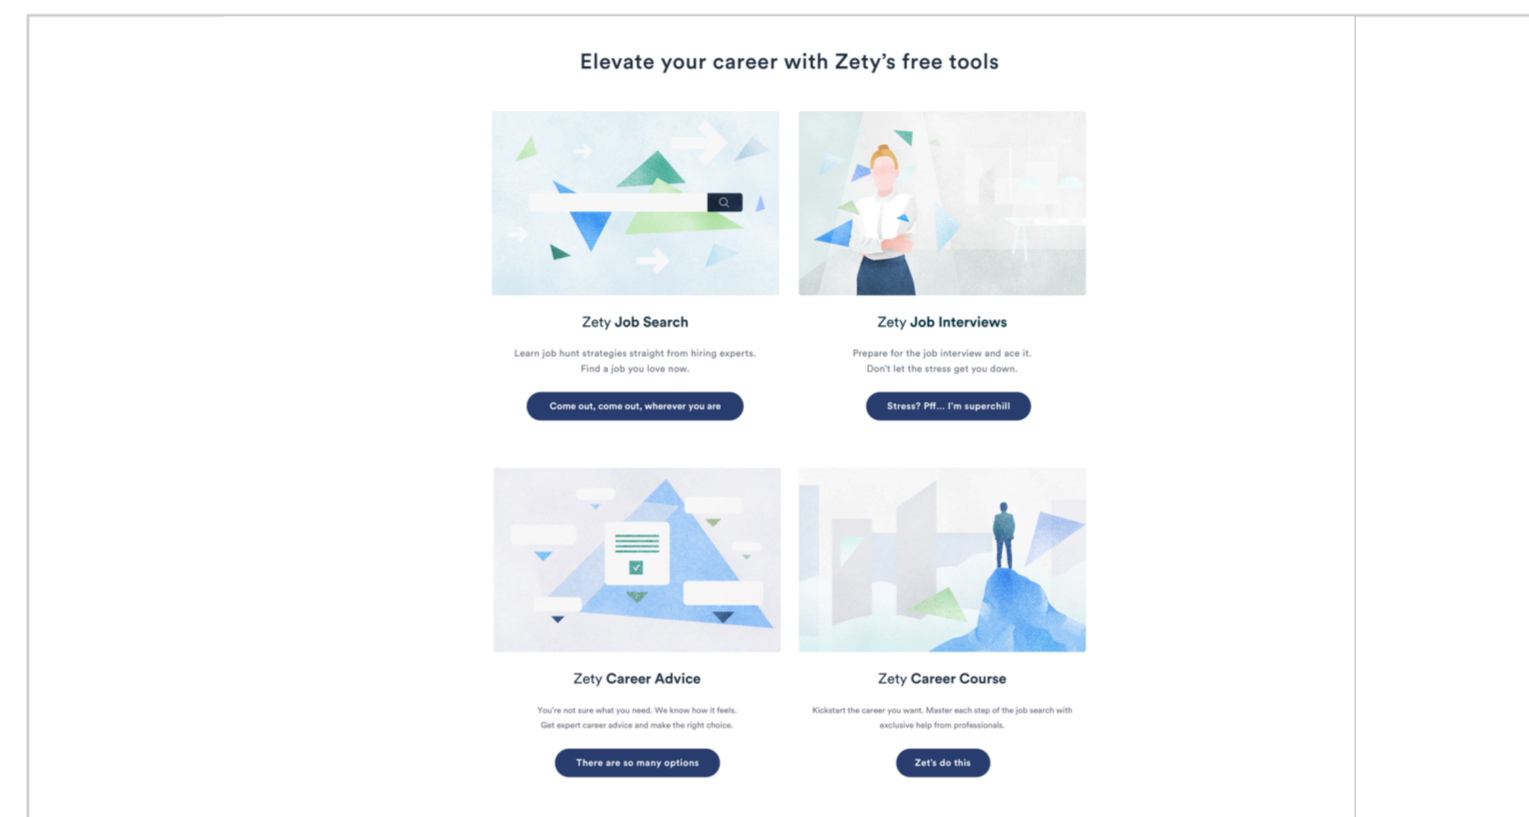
Elevate your career with Zety's free tools

Zety Job Search

Learn job hunt strategies straight from hiring experts. Find a job you love now.

Come out, come out, wherever you are

Zety Job Interviews

Prepare for the job interview and ace it. Don't let the stress get you down.

Stress? Pff... I'm superchill

Zety Career Advice

You're not sure what you need. We know how it feels. Get expert career advice and make the right choice.

There are so many options

Zety Career Course

Kickstart the career you want. Master each step of the job search with exclusive help from professionals.

Zet's do this